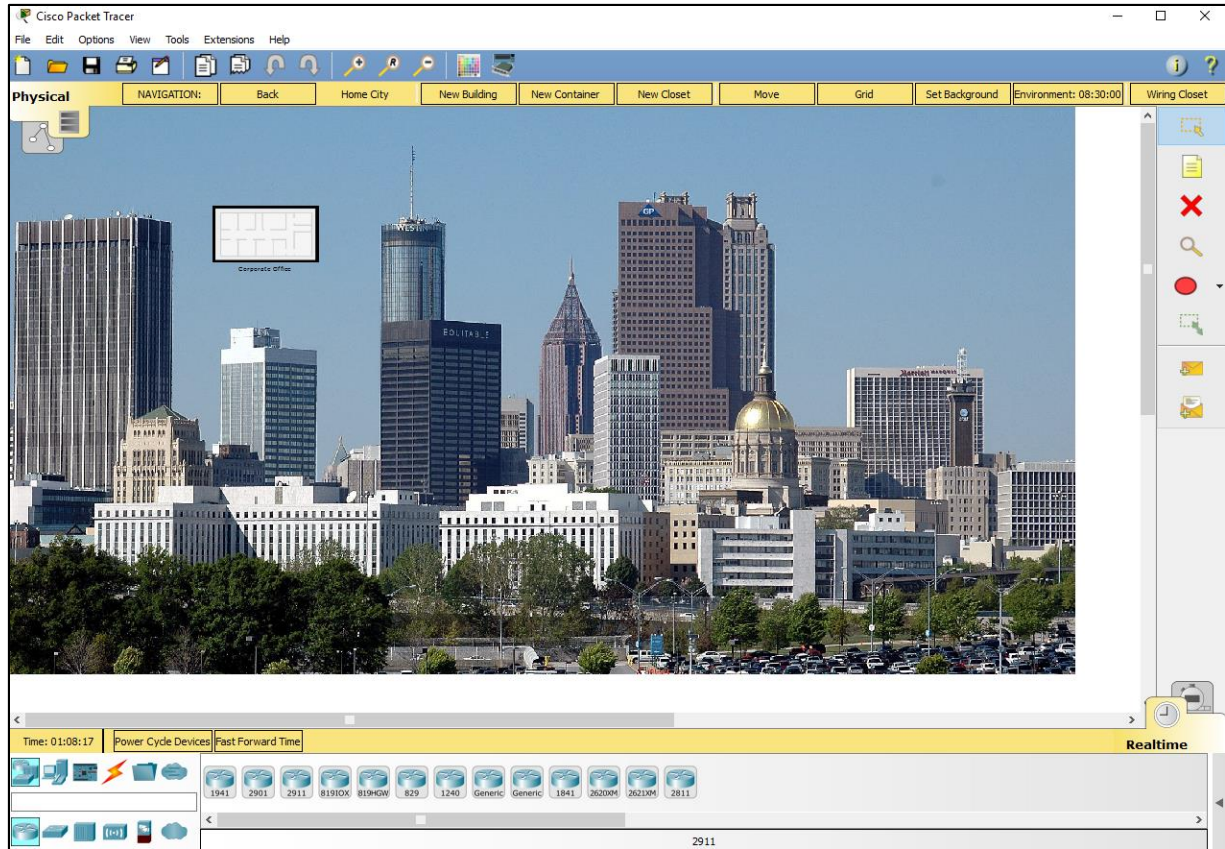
Cisco Packet Tracer

File Edit Options View Tools Extensions Help

Physical | NAVIGATION: | Back | Home City | New Building | New Container | New Closet | Move | Grid | Set Background | Environment: 08:30:00 | Wiring Closet

Corporate Office

WESTIN

EQUITABLE

GP

Time: 01:08:17 | Power Cycle Devices | Fast Forward Time

Realtime

1941 2901 2911 819IOX 819HGW 829 1240 Generic Generic 1841 2620XM 2621XM 2811

2911